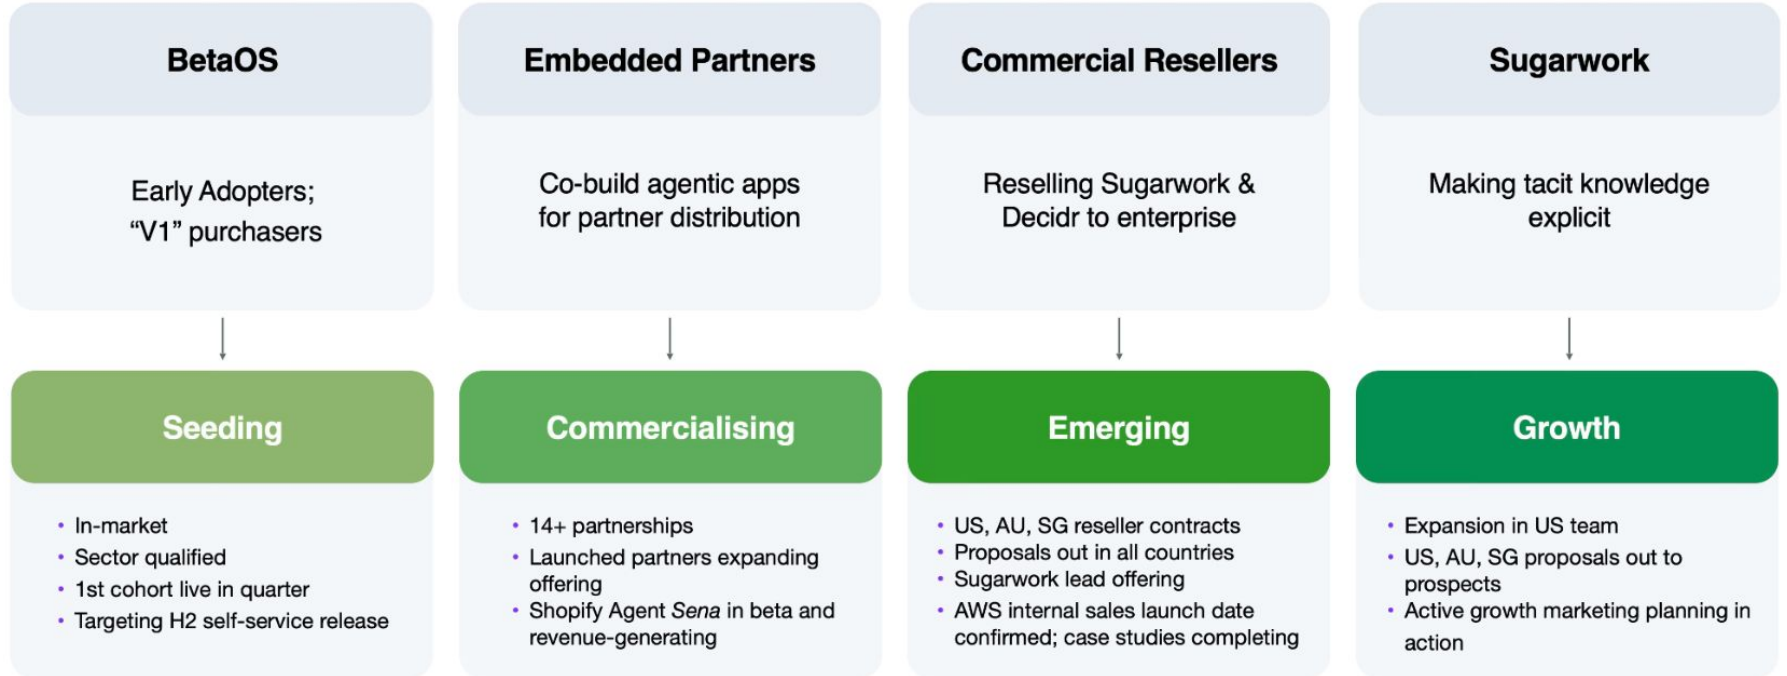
BetaOS

Early Adopters;
“V1” purchasers

Seeding

- In-market
- Sector qualified
- 1st cohort live in quarter
- Targeting H2 self-service release

Embedded Partners

Co-build agentic apps for partner distribution

Commercialising

- 14+ partnerships
- Launched partners expanding offering
- Shopify Agent *Sena* in beta and revenue-generating

Commercial Resellers

Reselling Sugarwork & Decidr to enterprise

Emerging

- US, AU, SG reseller contracts
- Proposals out in all countries
- Sugarwork lead offering
- AWS internal sales launch date confirmed; case studies completing

Sugarwork

Making tacit knowledge explicit

Growth

- Expansion in US team
- US, AU, SG proposals out to prospects
- Active growth marketing planning in action